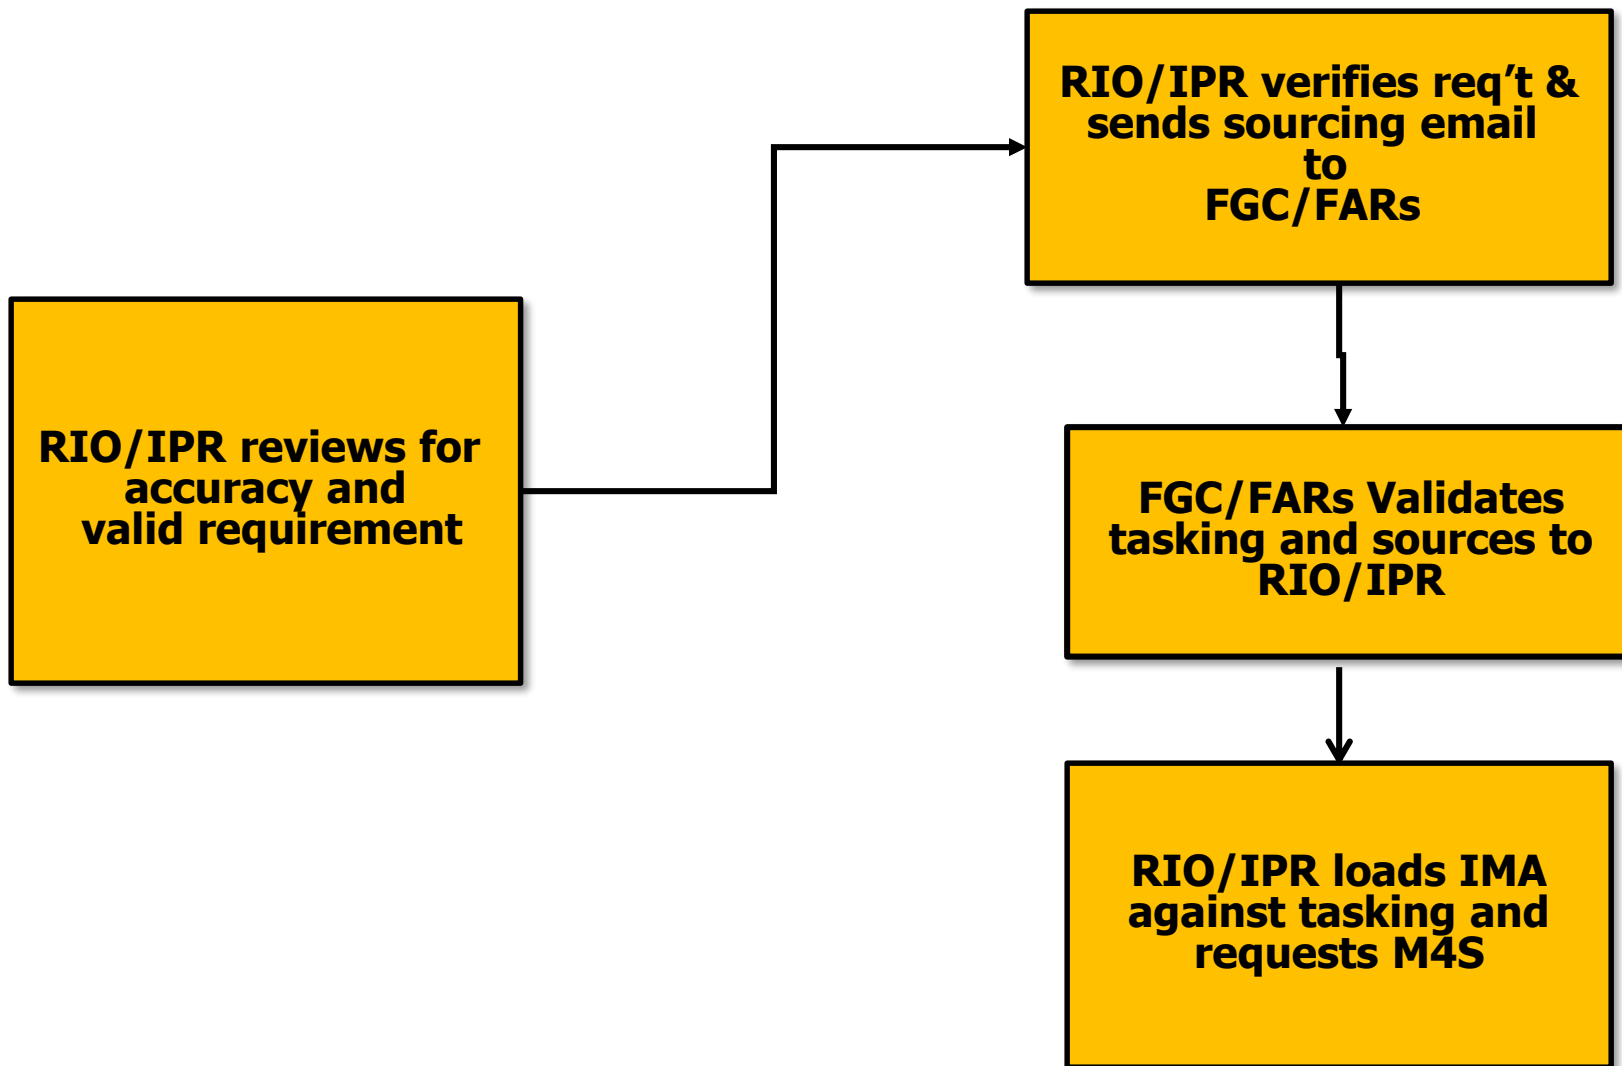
RIO/IPR reviews for accuracy and valid requirement

RIO/IPR verifies req’t & sends sourcing email to FGC/FARs

FGC/FARs Validates tasking and sources to RIO/IPR

RIO/IPR loads IMA against tasking and requests M4S